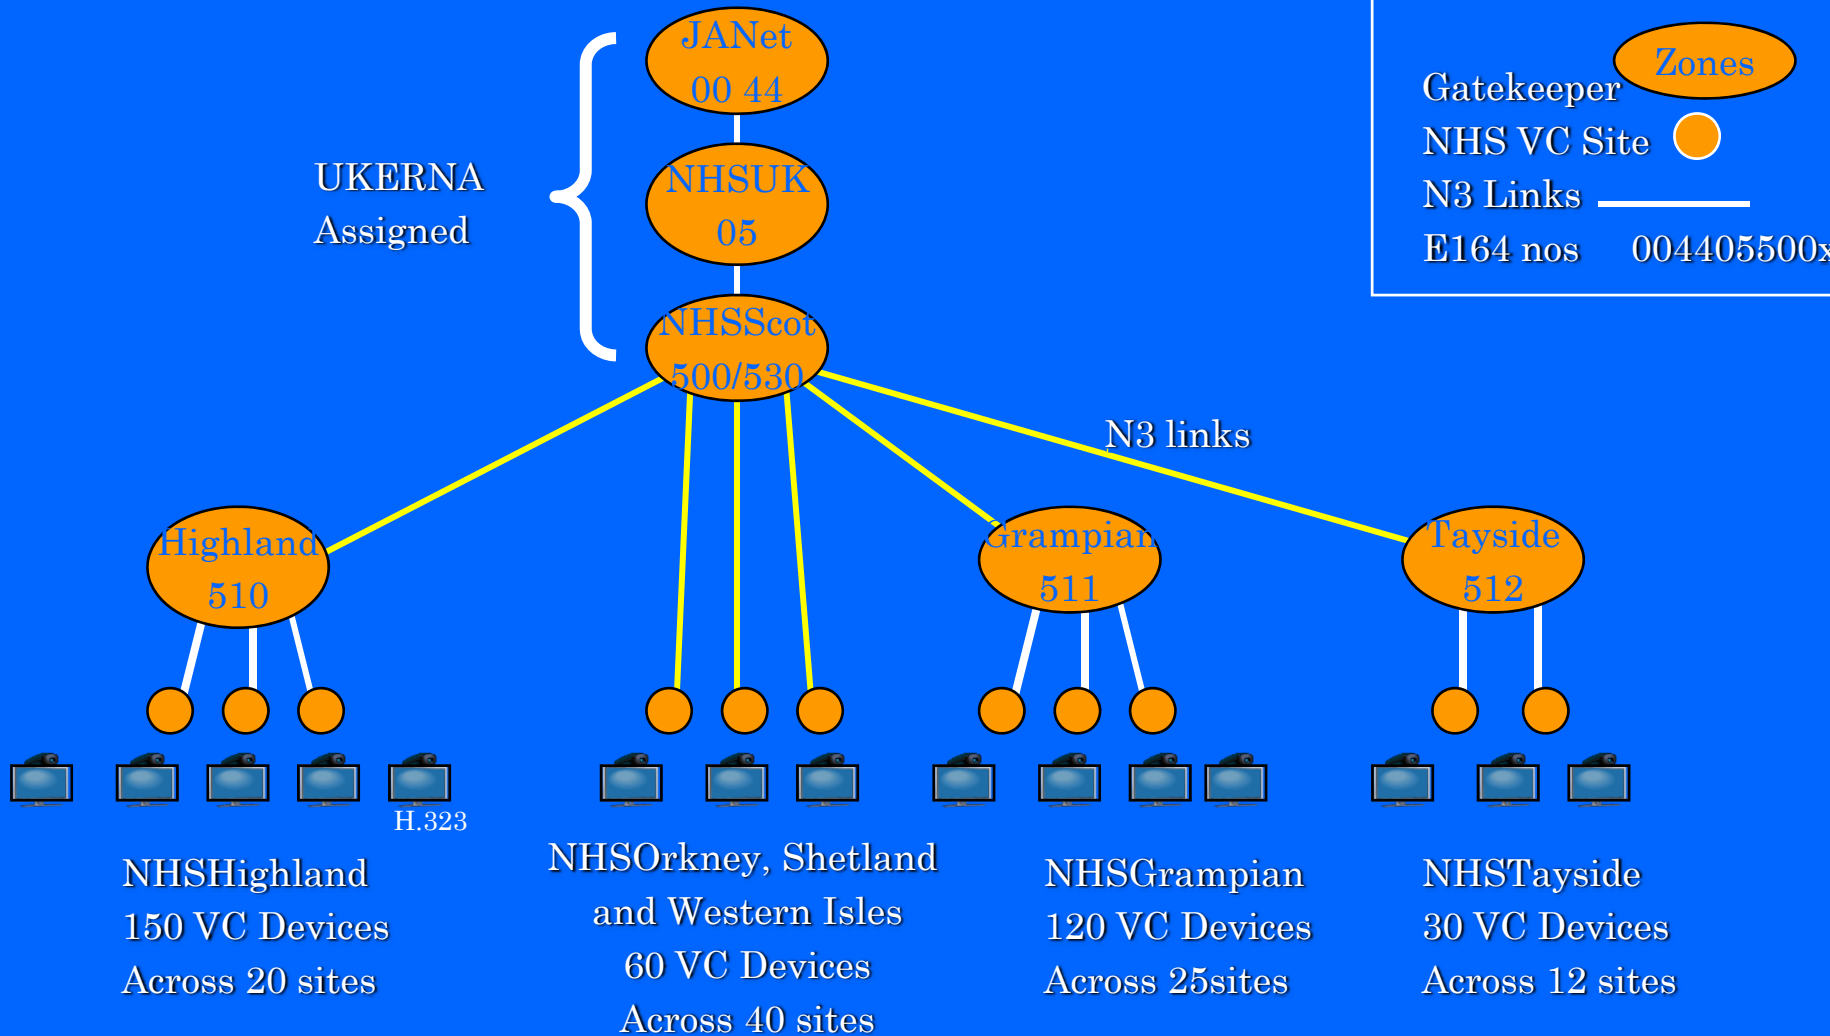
JANet
00 44

NHSUK
05

NHSScot
500/530

UKERNA
Assigned

Zones
Gatekeeper
NHS VC Site
N3 Links
E164 nos 004405500x

N3 links

Highland
510

Grampian
511

Tayside
512

H.323

NHSHighland
150 VC Devices
Across 20 sites

NHSOrkney, Shetland
and Western Isles
60 VC Devices
Across 40 sites

NHSGrampian
120 VC Devices
Across 25sites

NHSTayside
30 VC Devices
Across 12 sites